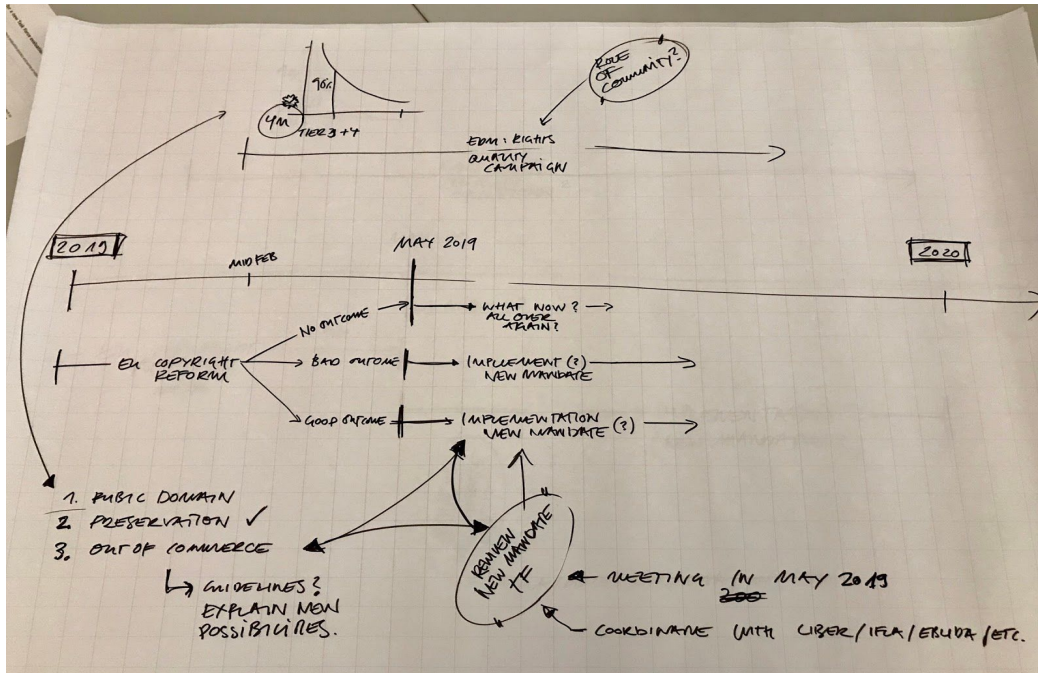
ROLE OF COMMUNITY?

96%

4M

TIER 3+4

EDM: RIGHTS QUALITY CAMPAIGN

2019

MID FEB

MAY 2019

2020

NO OUTCOME

WHAT NOW? ALL OVER AGAIN?

EU COPYRIGHT REFORM

BAD OUTCOME

IMPLEMENT (?) NEW MANDATE

GOOD OUTCOME

IMPLEMENTATION NEW MANDATE (?)

1. PUBLIC DOMAIN
2. PRESERVATION ✓
3. OUT OF COMMERCE

↳ GUIDELINES? EXPLAIN NEW POSSIBILITIES.

RENEW NEW MANDATE TF

MEETING IN MAY 2019 ~~200~~

COORDINATE WITH LIBER/IFLA/EBLIDA/ETC.